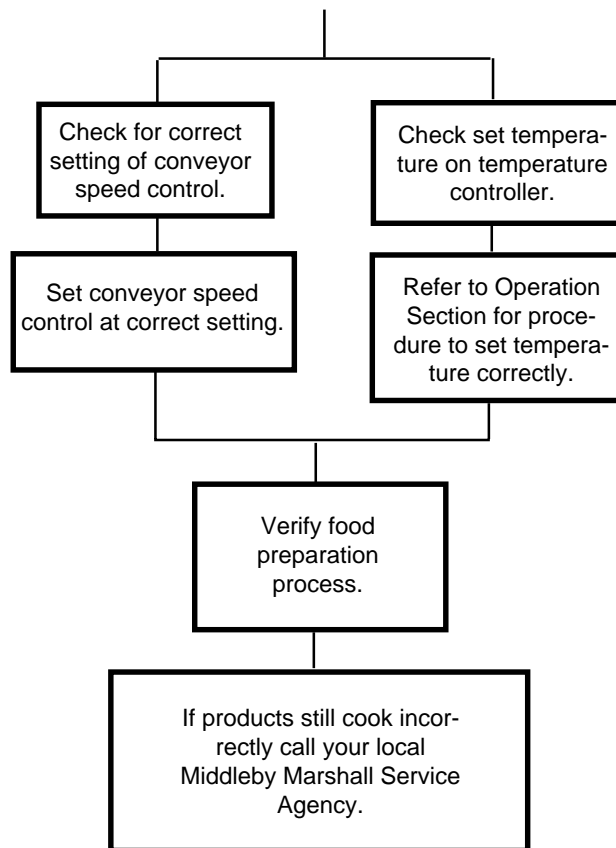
Check for correct setting of conveyor speed control.

Check set temperature on temperature controller.

Set conveyor speed control at correct setting.

Refer to Operation Section for procedure to set temperature correctly.

Verify food preparation process.

If products still cook incorrectly call your local Middleby Marshall Service Agency.